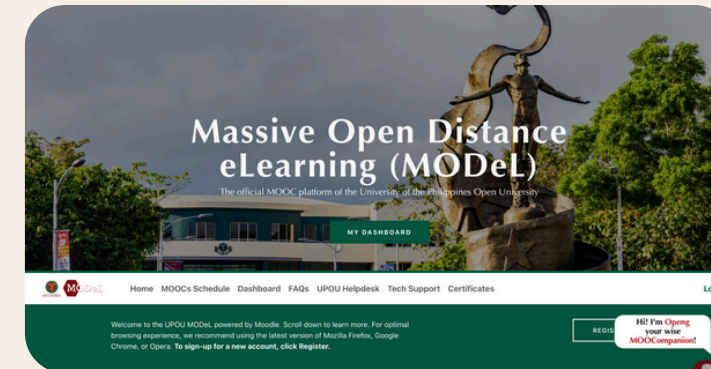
Massive Open Distance eLearning (MODeL)

The official MOOC platform of the University of the Philippines Open University

MY DASHBOARD

MODeL

Home MOOCs Schedule Dashboard FAQs UPOU Helpdesk Tech Support Certificates

Lo

Welcome to the UPOU MODeL powered by Moodle. Scroll down to learn more. For optimal browsing experience, we recommend using the latest version of Mozilla Firefox, Google Chrome, or Opera. To sign-up for a new account, click Register.

REGIS

Hi! I'm Openg your wise MOOCompanion!